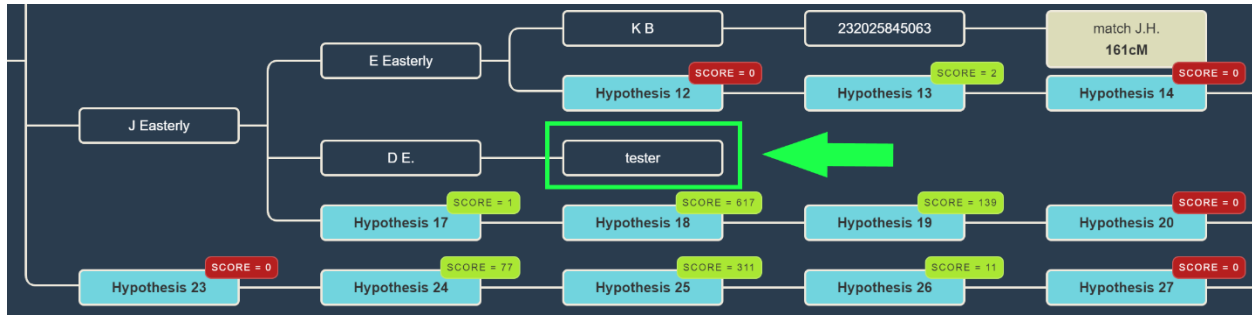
K B

232025845063

match J.H.
161cM

E Easterly

SCORE = 0
Hypothesis 12

SCORE = 2
Hypothesis 13

SCORE = 0
Hypothesis 14

J Easterly

D E.

tester

SCORE = 1
Hypothesis 17

SCORE = 617
Hypothesis 18

SCORE = 139
Hypothesis 19

SCORE = 0
Hypothesis 20

SCORE = 0
Hypothesis 23

SCORE = 77
Hypothesis 24

SCORE = 311
Hypothesis 25

SCORE = 11
Hypothesis 26

SCORE = 0
Hypothesis 27